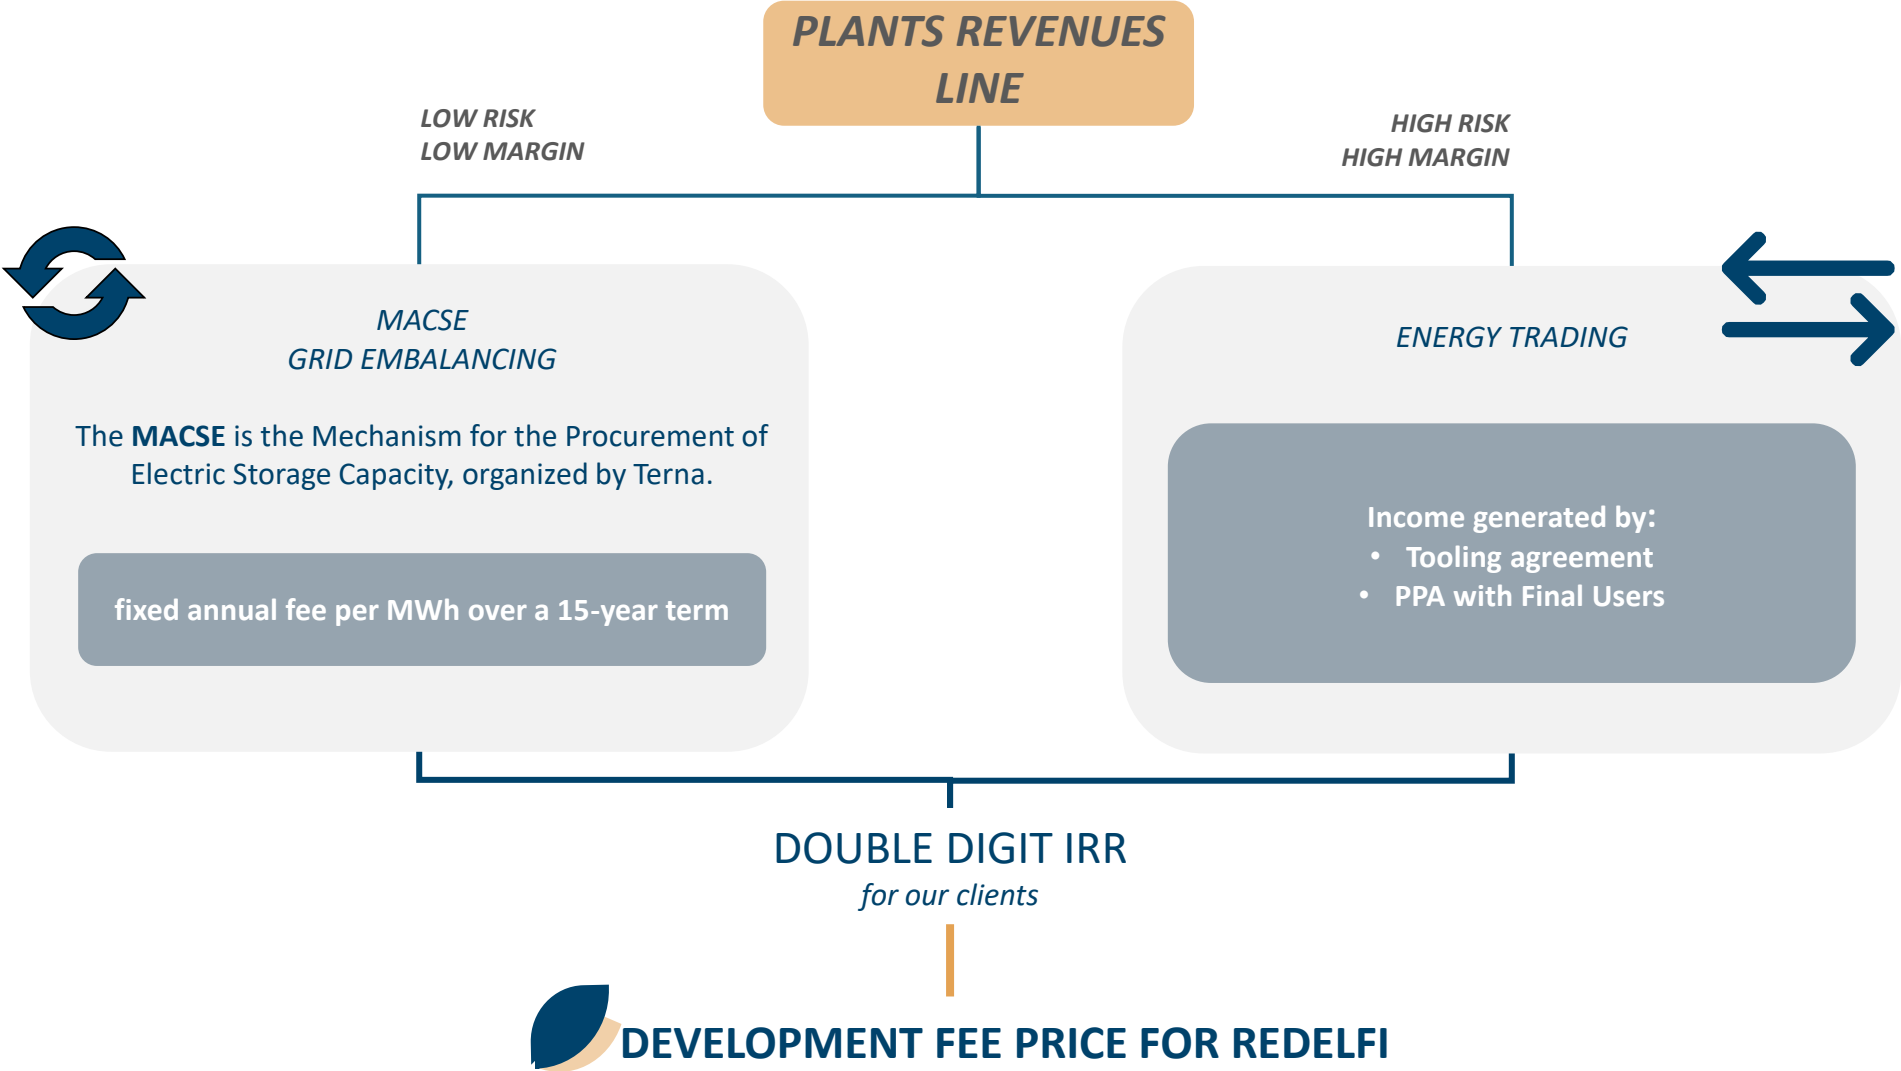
PLANTS REVENUES LINE

LOW RISK
LOW MARGIN

HIGH RISK
HIGH MARGIN

MACSE
GRID EMBALANCING

The **MACSE** is the Mechanism for the Procurement of Electric Storage Capacity, organized by Terna.

fixed annual fee per MWh over a 15-year term

ENERGY TRADING

Income generated by:
• Tooling agreement
• PPA with Final Users

DOUBLE DIGIT IRR
for our clients

DEVELOPMENT FEE PRICE FOR REDELFI